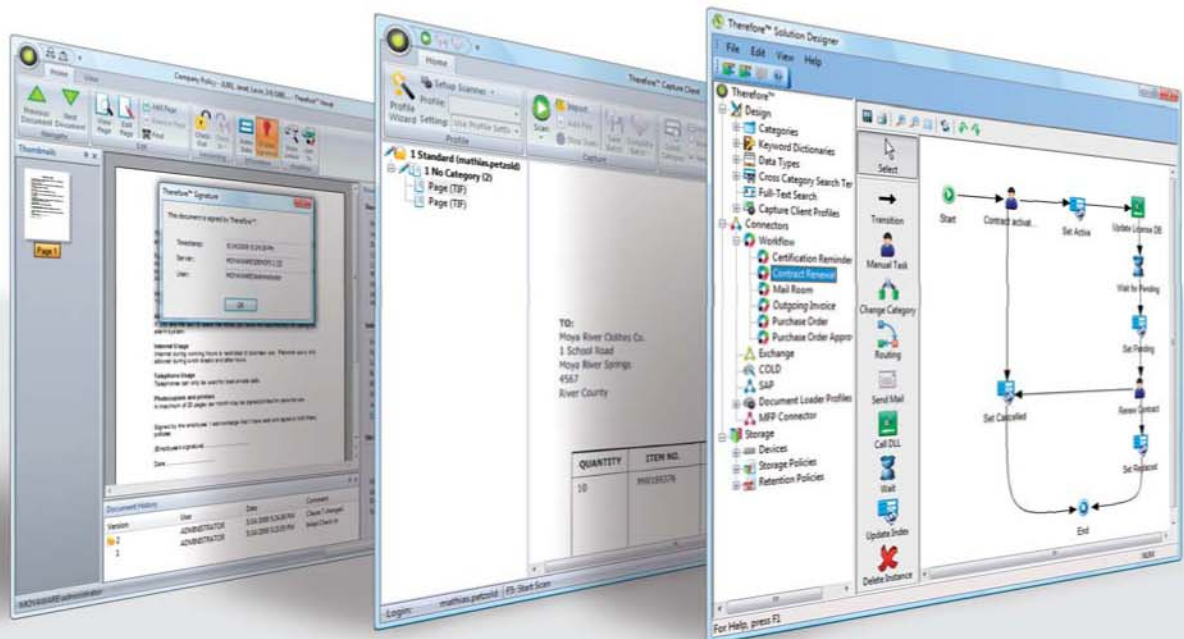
Home View
Company Policy - JURL level Leon (r4.GW) - Therefore™ Viewer
Previous Document Next Document
Navigation
View Page Edit Page
Add Page Find
Thumbnails
Page 1
Therefore™ Signature
This document is signed by Therefore™.
Timestamp:
Server:
User:
OK
Internet Usage
Telephone Usage
Photocopies and printers
Signed by the employee:
Employee's signature
Date
Document History
Version User Date Comment
2 ADMINISTRATOR
1 ADMINISTRATOR
MOYAWARE\administrator

Home
Setup Scanner
Profile Wizard
Profile:
Setting: Use Profile Setti
Profile
Scan
Import
Add File
Show Scan
Capture
Therefore™ Capture Client
1 Standard (mathias.petzold)
1 No Category (2)
Page (TIF)
Page (TIF)
TO:
Moya River Clothes Co.
1 School Road
Moya River Springs
4567
River County
QUANTITY ITEM NO.
10
Login: mathias.petzold F5: Start Scan

Therefore™ Solution Designer
File Edit View Help
Therefore™
Design
Categories
Keyword Dictionaries
Data Types
Cross Category Search Ter
Full-Text Search
Capture Client Profiles
Connectors
Workflow
Certification Reminder
Contract Renewal
Mail Room
Outgoing Invoice
Purchase Order
Purchase Order Appro
Exchange
COLD
SAP
Document Loader Profiles
MFP Connector
Storage
Devices
Storage Policies
Retention Policies
Select
Transition
Manual Task
Change Category
Routing
Send Mail
Call DLL
Wait
Update Index
Delete Instance
Start
Contract activat...
Set Active
Update License DB
Wait for Pending
Set Pending
Set Cancelled
Renew Contract
Set Replaced
End
For Help, press F1
NUM